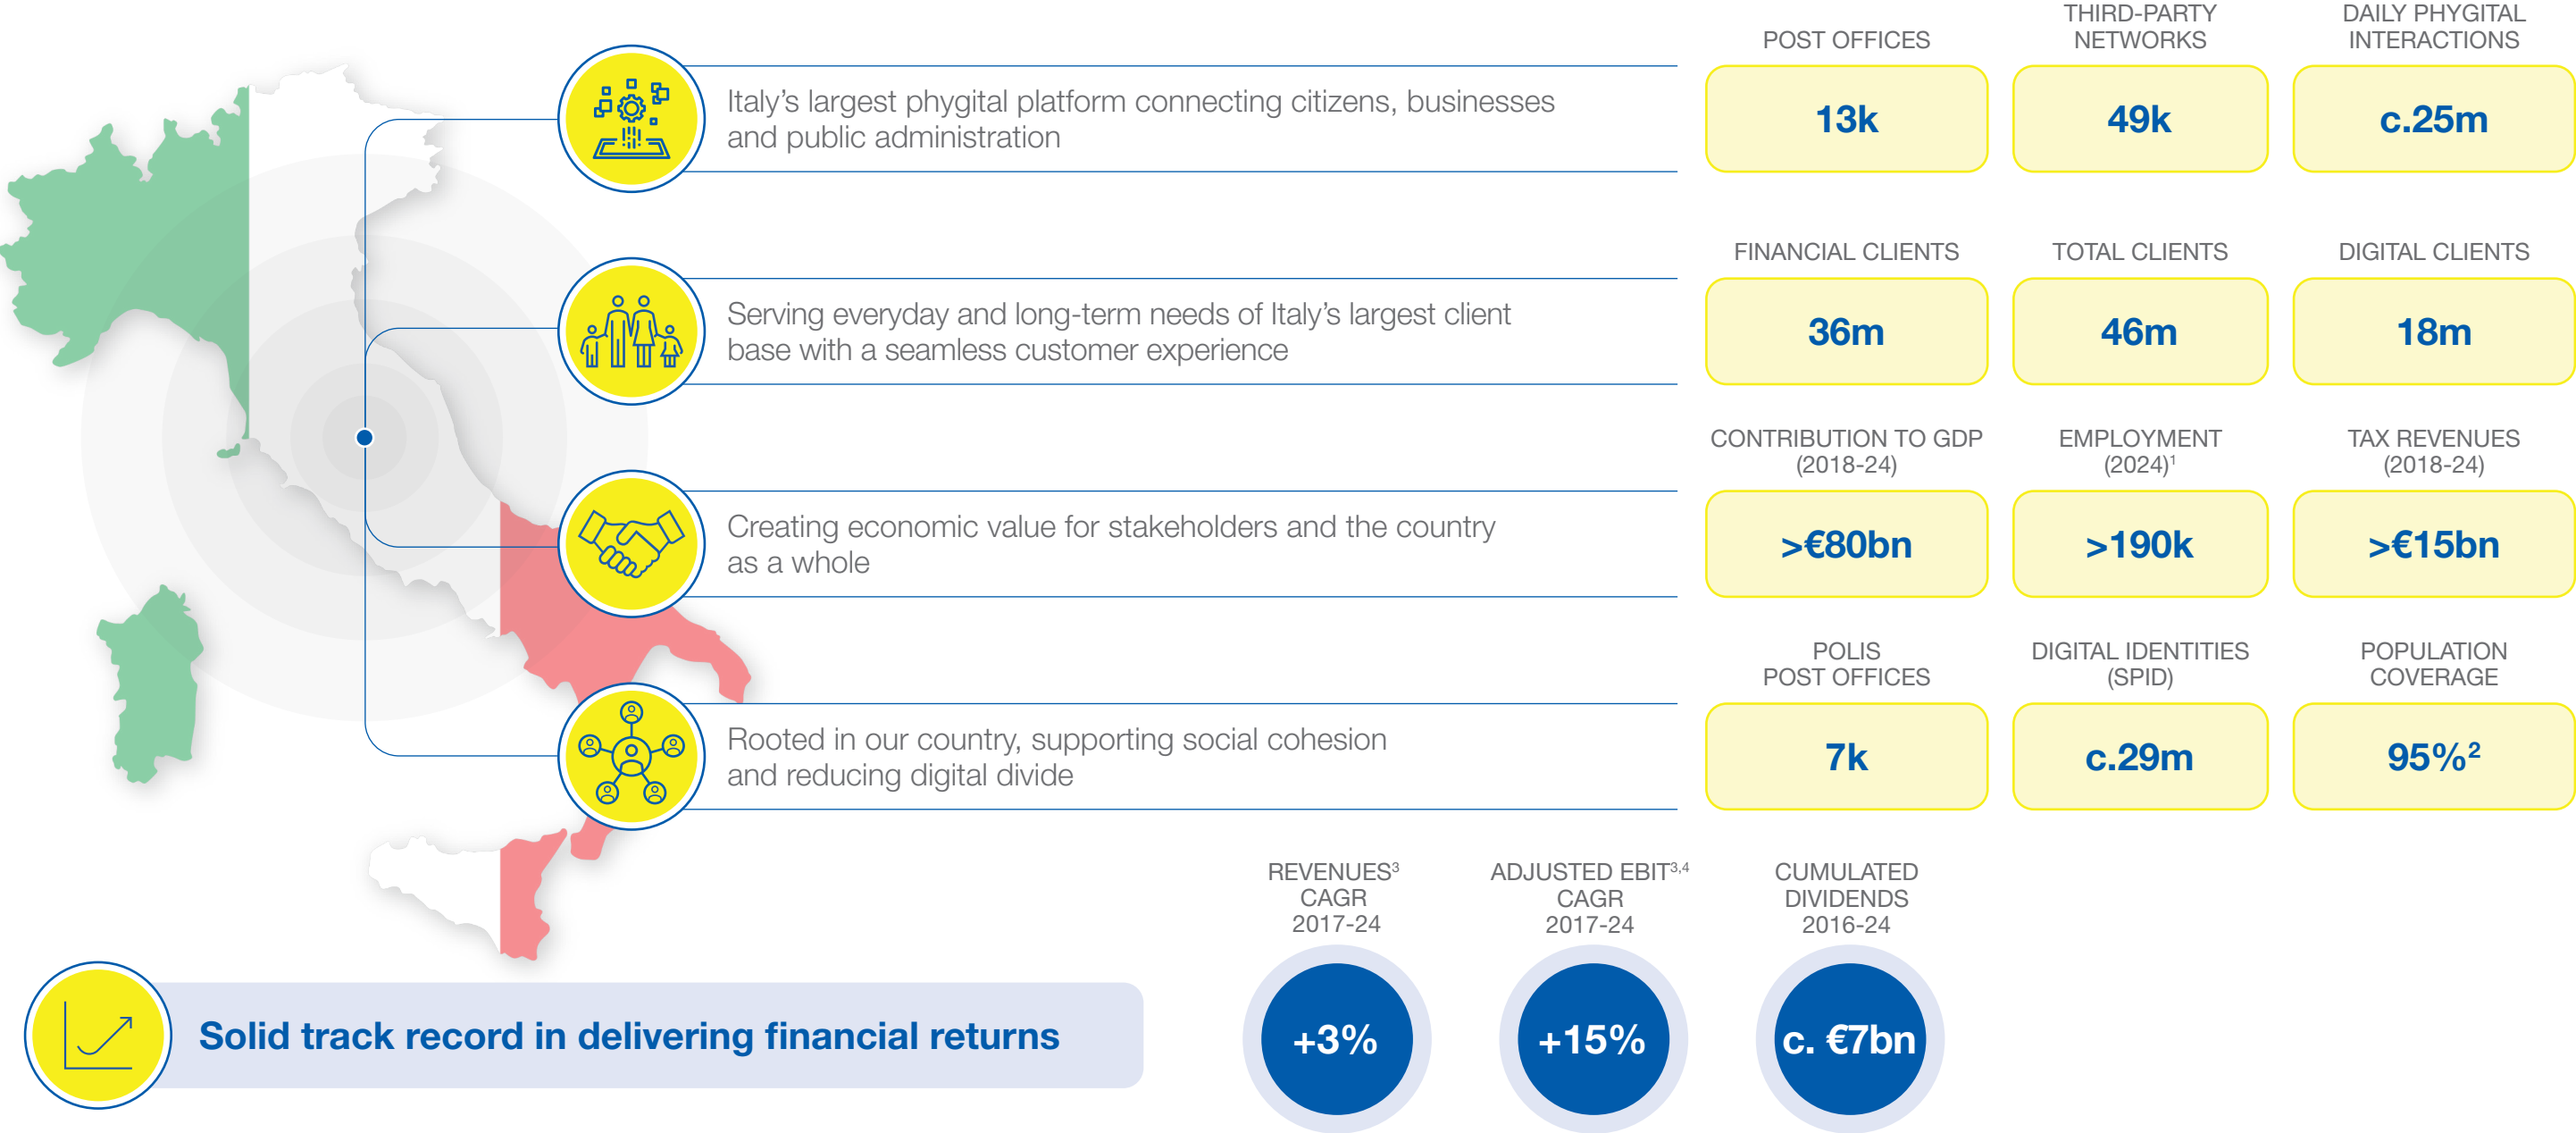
Italy's largest phygital platform connecting citizens, businesses and public administration

POST OFFICES
13k

THIRD-PARTY NETWORKS
49k

DAILY PHYGITAL INTERACTIONS
c.25m

Serving everyday and long-term needs of Italy's largest client base with a seamless customer experience

FINANCIAL CLIENTS
36m

TOTAL CLIENTS
46m

DIGITAL CLIENTS
18m

Creating economic value for stakeholders and the country as a whole

CONTRIBUTION TO GDP (2018-24)
>€80bn

EMPLOYMENT (2024)$^1$
>190k

TAX REVENUES (2018-24)
>€15bn

Rooted in our country, supporting social cohesion and reducing digital divide

POLIS POST OFFICES
7k

DIGITAL IDENTITIES (SPID)
c.29m

POPULATION COVERAGE
95%$^2$

Solid track record in delivering financial returns

REVENUES$^3$ CAGR 2017-24
+3%

ADJUSTED EBIT$^{3,4}$ CAGR 2017-24
+15%

CUMULATED DIVIDENDS 2016-24
c. €7bn